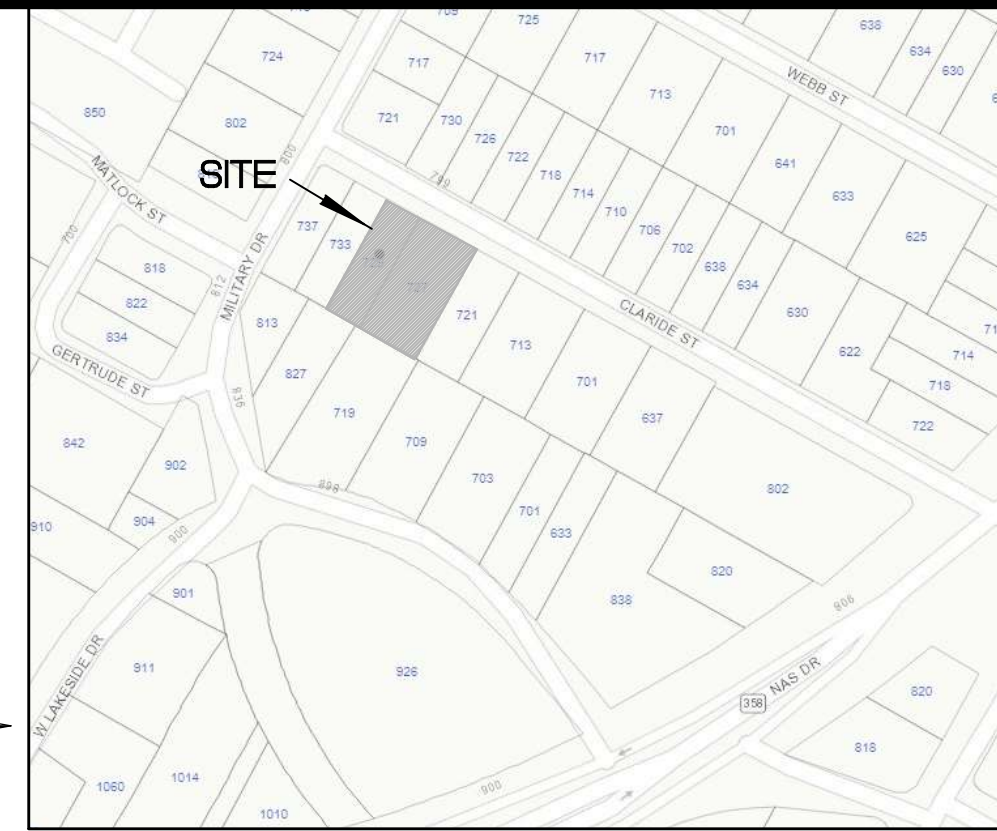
709
725
638
724
717
717
634
630
WEBB ST
713
850
802
721
730
726
701
800
722
641
MATLOCK ST
SITE
799
718
714
633
710
706
737
733
700
625
702
727
638
818
634
812
MILITARY DR
721
822
CLARIDE ST
813
630
713
834
622
714
GERTRUDE ST
701
827
718
835
719
637
722
709
842
902
898
703
802
701
904
633
910
900
820
838
901
906
NAS DR
358
911
W LAKESIDE DR
926
820
818
1014
1060
900
1010